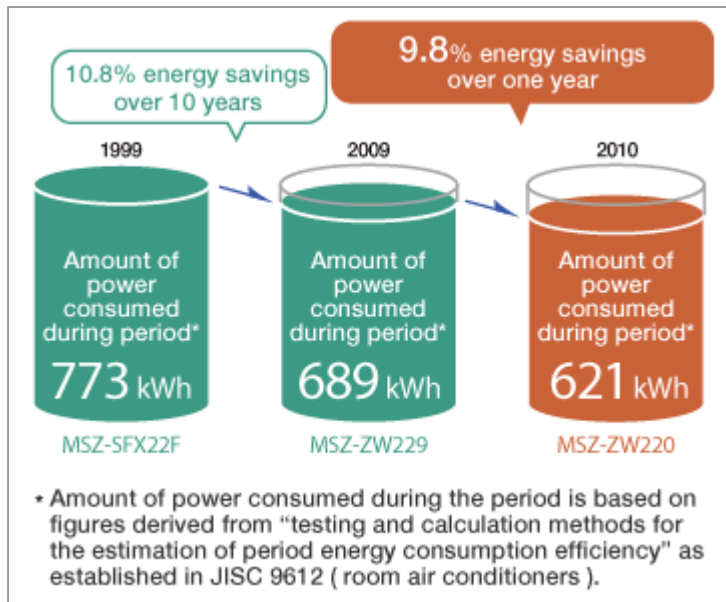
10.8% energy savings over 10 years

9.8% energy savings over one year

1999

Amount of power consumed during period*

773 kWh

MSZ-SFX22F

2009

Amount of power consumed during period*

689 kWh

MSZ-ZW229

2010

Amount of power consumed during period*

621 kWh

MSZ-ZW220

* Amount of power consumed during the period is based on figures derived from "testing and calculation methods for the estimation of period energy consumption efficiency" as established in JISC 9612 ( room air conditioners ).